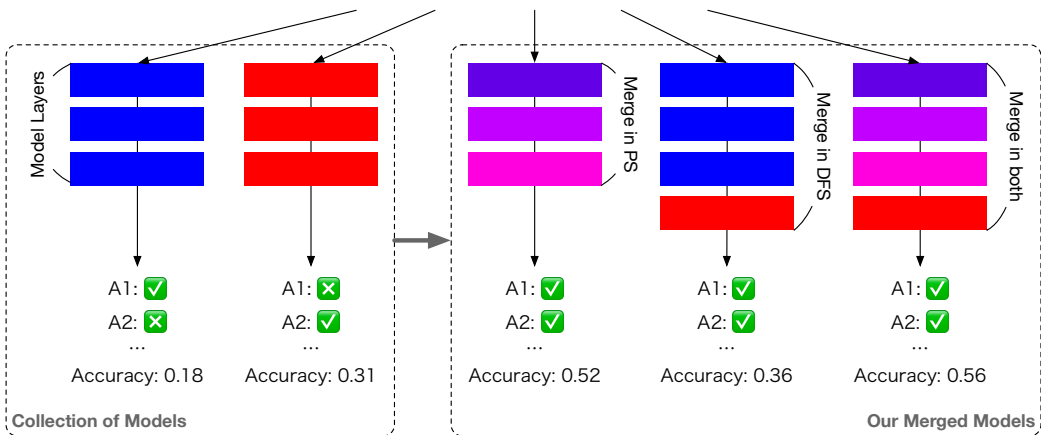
Model Layers

A1: ✅
A2: ❎
...
Accuracy: 0.18

A1: ❎
A2: ✅
...
Accuracy: 0.31

Collection of Models

Merge in PS

A1: ✅
A2: ✅
...
Accuracy: 0.52

Merge in DFS

A1: ✅
A2: ✅
...
Accuracy: 0.36

Merge in both

A1: ✅
A2: ✅
...
Accuracy: 0.56

Our Merged Models